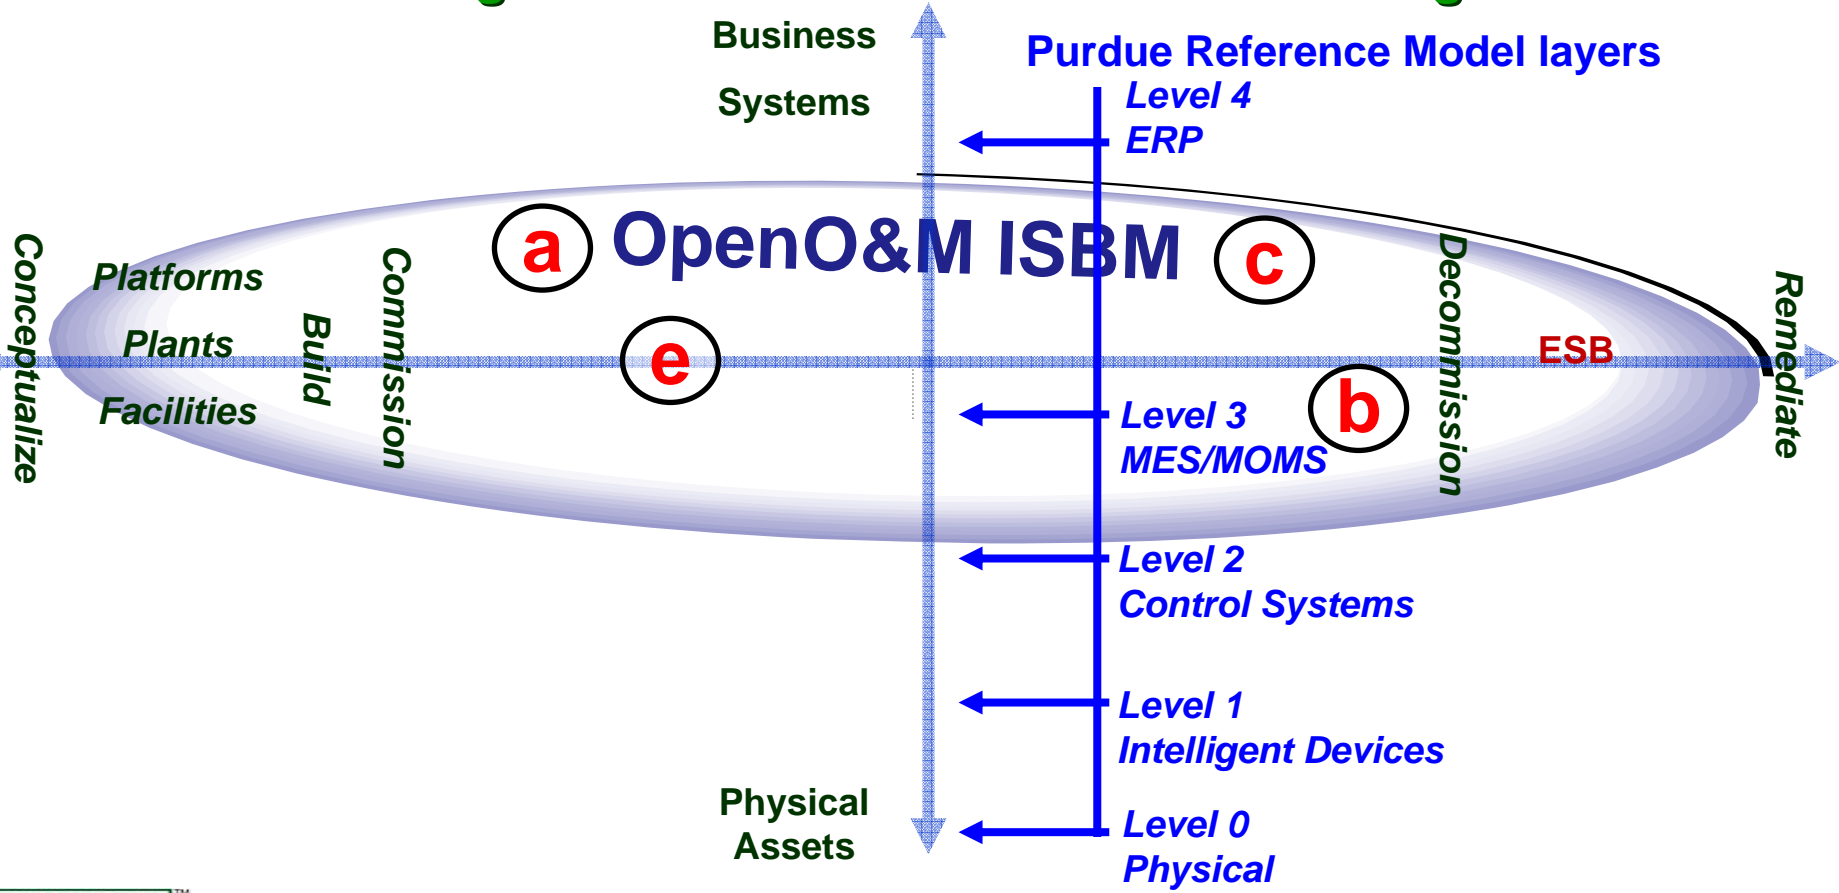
Business
Systems

Purdue Reference Model layers

Level 4
ERP

a OpenO&M ISBM c

Conceptualize

Platforms
Plants
Facilities

Build

Commission

e

ESB

Decommission

Remediate

Level 3
MES/MOMS

b

Level 2
Control Systems

Level 1
Intelligent Devices

Physical
Assets

Level 0
Physical